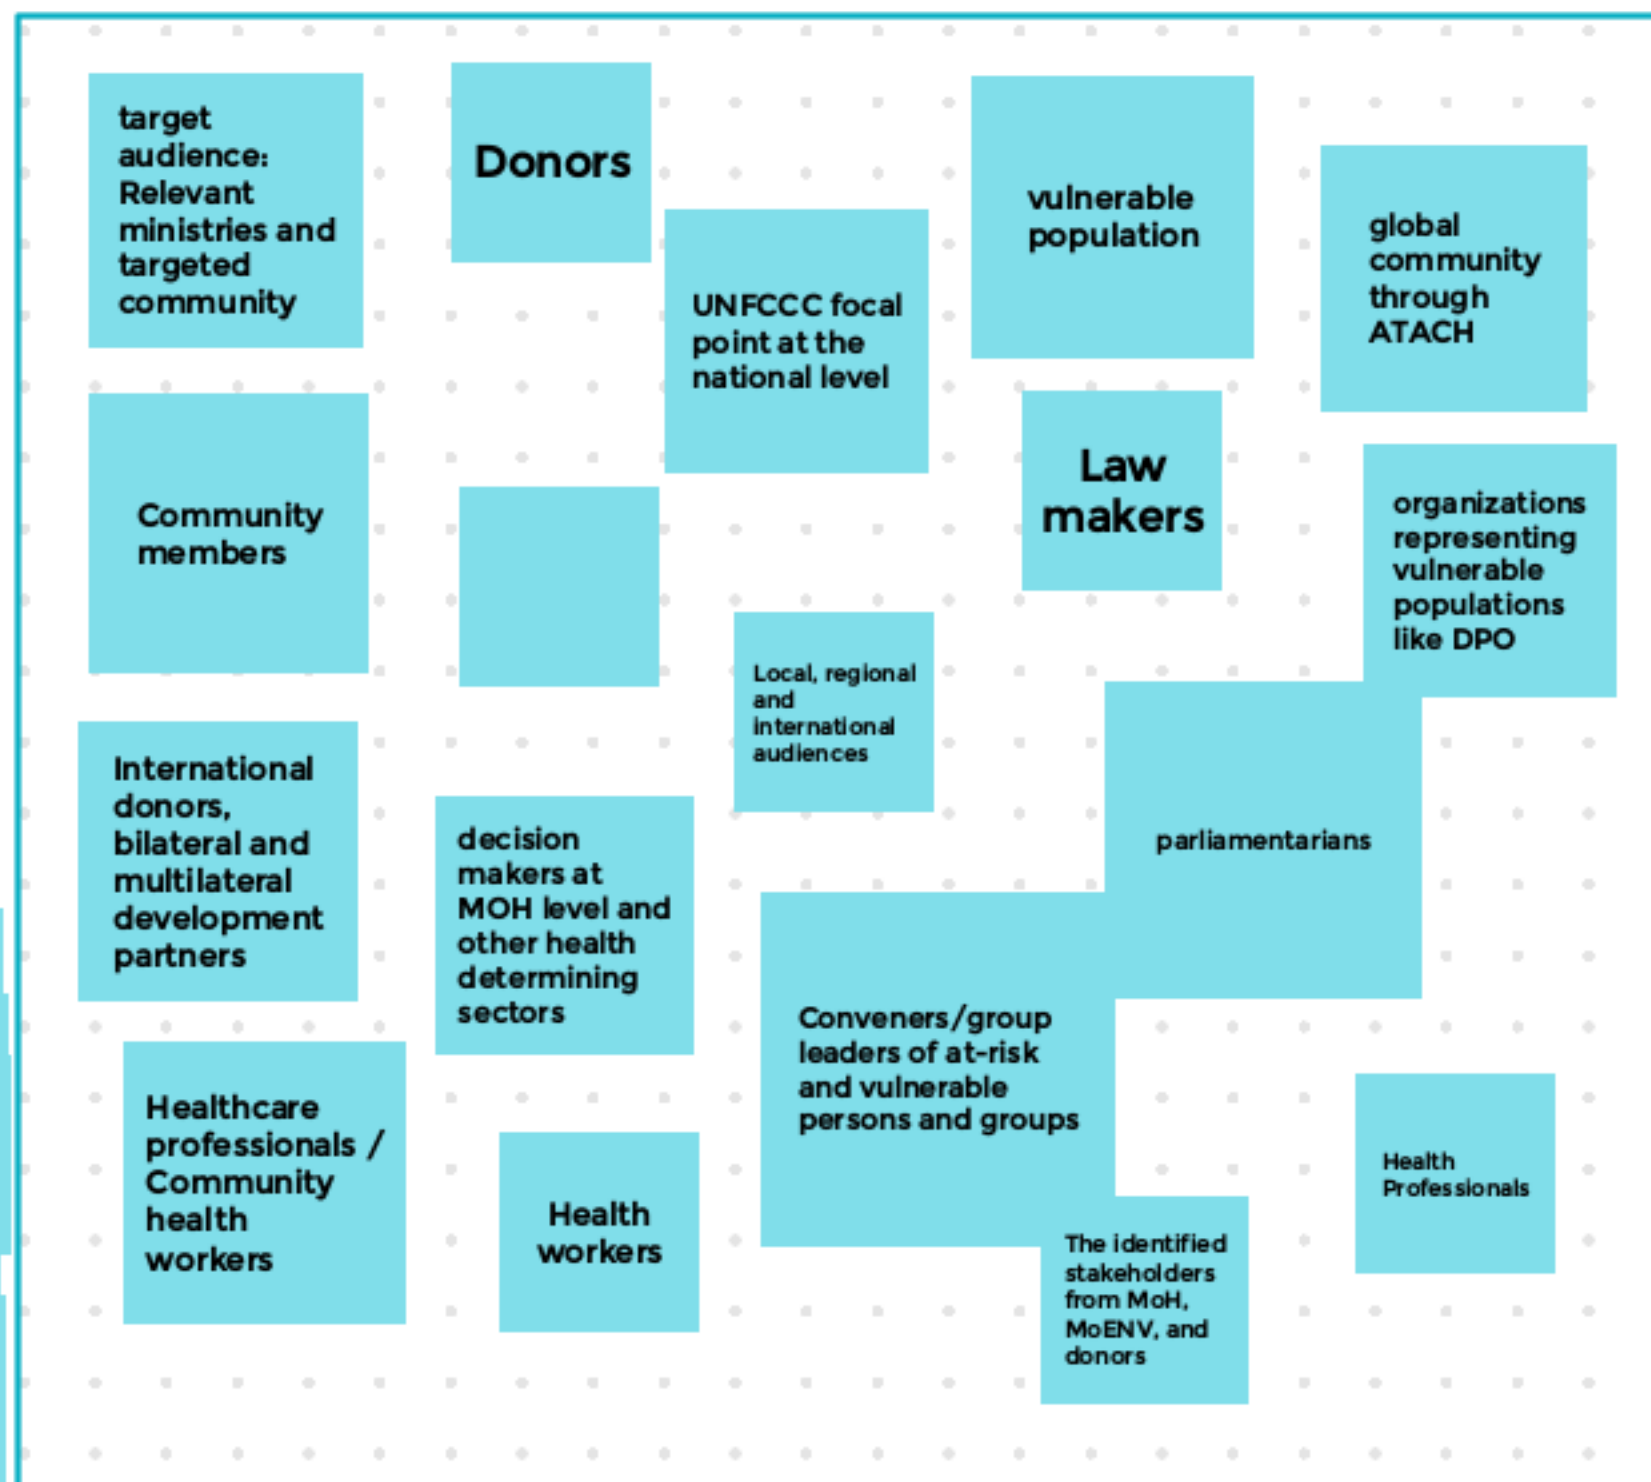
target audience: Relevant ministries and targeted community

Donors

UNFCCC focal point at the national level

vulnerable population

global community through ATACH

Community members

Law makers

organizations representing vulnerable populations like DPO

Local, regional and international audiences

International donors, bilateral and multilateral development partners

decision makers at MOH level and other health determining sectors

parliamentarians

Conveners/group leaders of at-risk and vulnerable persons and groups

Healthcare professionals / Community health workers

Health workers

The identified stakeholders from MoH, MoENV, and donors

Health Professionals